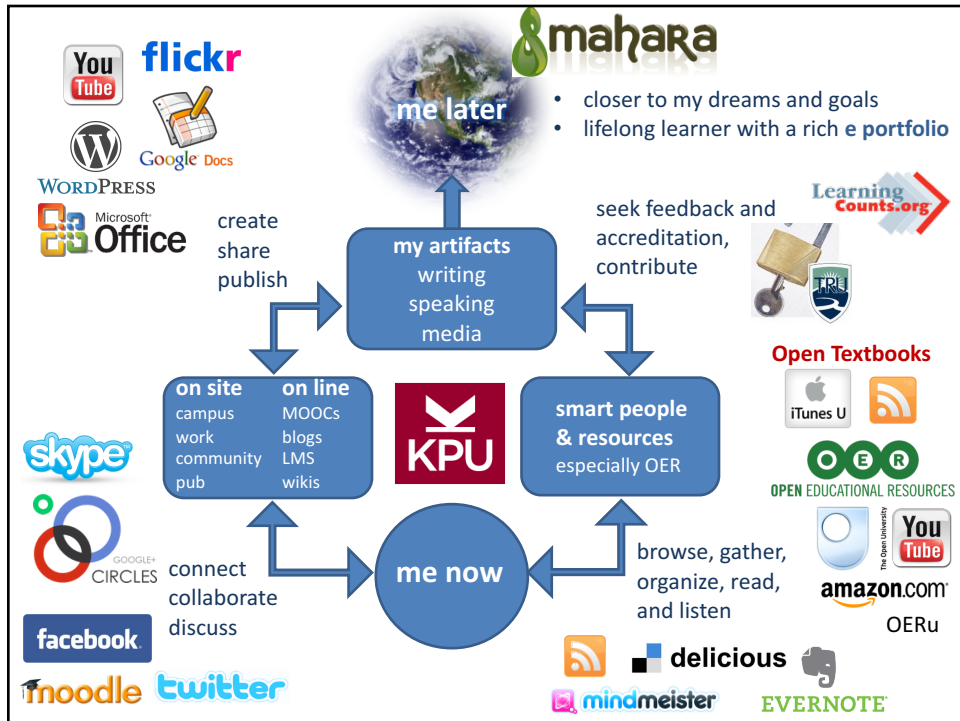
You Tube
flickr
WordPress
Google Docs
Microsoft Office

mahara

me later

• closer to my dreams and goals
• lifelong learner with a rich e portfolio

LearningCounts.org

create
share
publish

my artifacts
writing
speaking
media

seek feedback and accreditation, contribute

TRU

Open Textbooks

iTunes U

on site
campus
work
community
pub

on line
MOOCs
blogs
LMS
wikis

KPU

smart people & resources
especially OER

OER
OPEN EDUCATIONAL RESOURCES

skype

GOOGLE+ CIRCLES

The Open University

You Tube

connect
collaborate
discuss

me now

browse, gather, organize, read, and listen

amazon.com

OERu

facebook

moodle

twitter

delicious

mindmeister

EVERNOTE